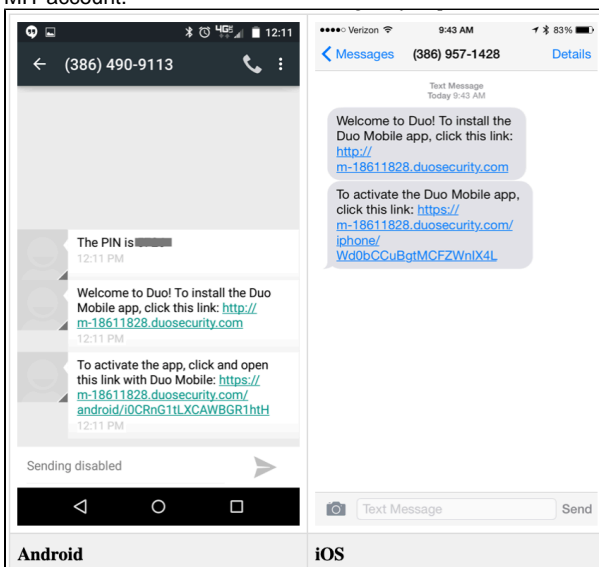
MFA account.

12:11

(386) 490-9113

The PIN is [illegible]
12:11 PM

Welcome to Duo! To install the Duo Mobile app, click this link: http://m-18611828.duosecurity.com
12:11 PM

To activate the app, click and open this link with Duo Mobile: https://m-18611828.duosecurity.com/android/i0CRnG1tLXCAWBGR1htH
12:11 PM

Sending disabled

●●●●○ Verizon
9:43 AM
83%

Messages
(386) 957-1428
Details

Text Message
Today 9:43 AM

Welcome to Duo! To install the Duo Mobile app, click this link: http://m-18611828.duosecurity.com

To activate the Duo Mobile app, click this link: https://m-18611828.duosecurity.com/iphone/Wd0bCCuBgtMCFZWnIX4L

Text Message
Send

| Android | iOS |
|---|---|